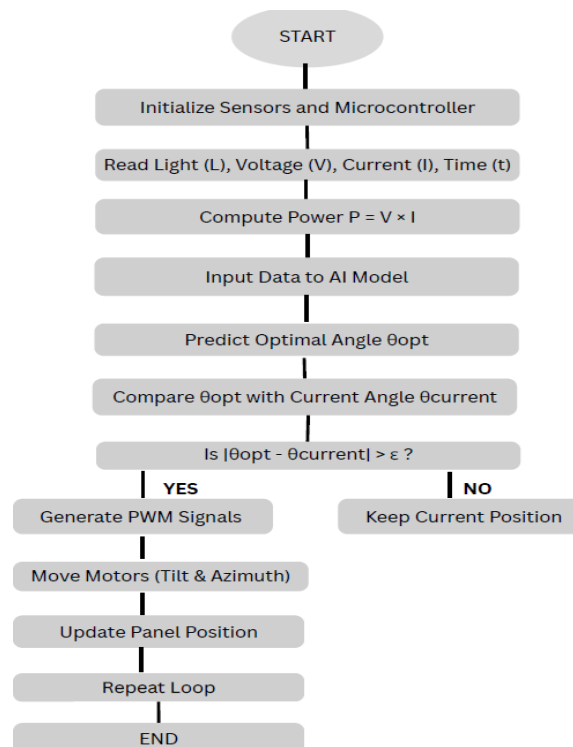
START

Initialize Sensors and Microcontroller

Read Light (L), Voltage (V), Current (I), Time (t)

Compute Power P = V × I

Input Data to AI Model

Predict Optimal Angle θopt

Compare θopt with Current Angle θcurrent

Is |θopt - θcurrent| > ε ?

YES

NO

Generate PWM Signals

Keep Current Position

Move Motors (Tilt & Azimuth)

Update Panel Position

Repeat Loop

END